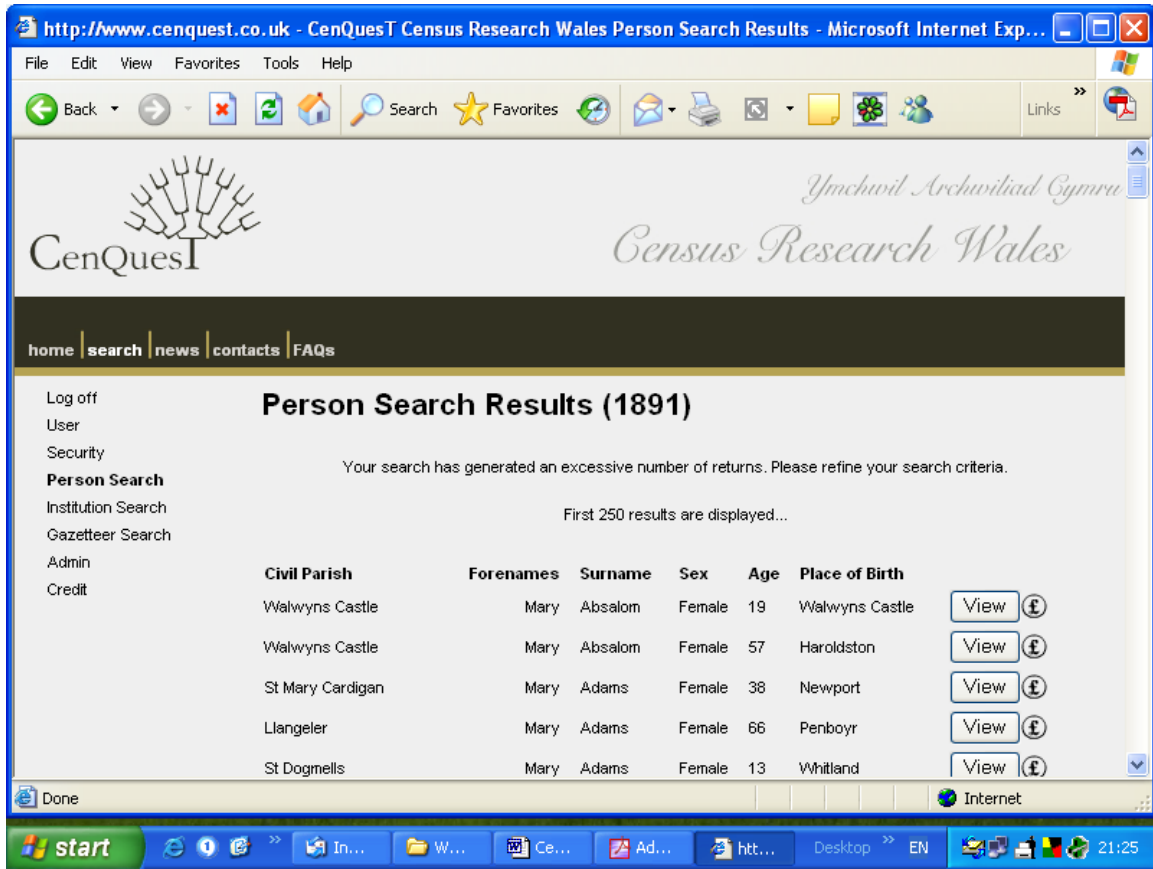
http://www.cenquest.co.uk - CenQuesT Census Research Wales Person Search Results - Microsoft Internet Exp...

File Edit View Favorites Tools Help

Back Search Favorites Links

CenQuesT

Ymchwil Archwiliad Cymru
Census Research Wales

home | search | news | contacts | FAQs

Log off
User
Security
Person Search
Institution Search
Gazetteer Search
Admin
Credit

Person Search Results (1891)

Your search has generated an excessive number of returns. Please refine your search criteria.

First 250 results are displayed...

| Civil Parish | Forenames | Surname | Sex | Age | Place of Birth | |
|---|---|---|---|---|---|---|
| Walwyns Castle | Mary | Absalom | Female | 19 | Walwyns Castle | View £ |
| Walwyns Castle | Mary | Absalom | Female | 57 | Haroldston | View £ |
| St Mary Cardigan | Mary | Adams | Female | 38 | Newport | View £ |
| Llangeler | Mary | Adams | Female | 66 | Penboyr | View £ |
| St Dogmells | Mary | Adams | Female | 13 | Whitland | View £ |

Done

Internet

start In... W... Ce... Ad... htt... Desktop EN 21:25